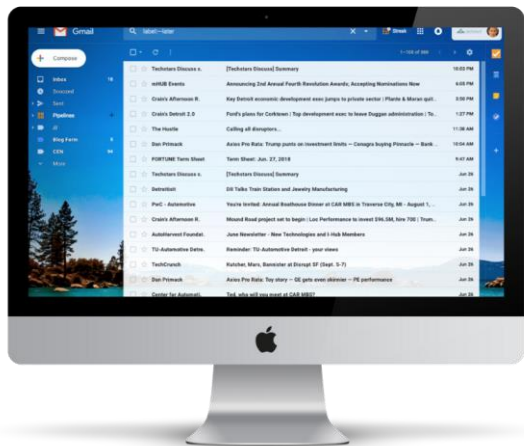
Gmail

label:-later

Streak

Compose

Inbox
Snoozed
Sent
Pipelines
All
King Farm
CEN
More

1–100 of 999

| Techstars Discuss v. | [Techstars Discuss] Summary | 10:03 PM |
|---|---|---|
| mHUB Events | Announcing 2nd Annual Fourth Revolution Awards; Accepting Nominations Now | 6:05 PM |
| Crain's Afternoon R. | Key Detroit economic development exec jumps to private sector \| Plante & Moran quit... | 3:58 PM |
| Crain's Detroit 2.0 | Ford's plans for Corktown \| Top development exec to leave Duggan administration \| To... | 1:27 PM |
| The Hustle | Calling all disruptors... | 11:38 AM |
| Dan Primack | Axios Pro Rata: Trump punts on investment limits — Conagra buying Pinnacle — Bank... | 10:54 AM |
| FORTUNE Term Sheet | Term Sheet: Jun. 27, 2018 | 9:47 AM |
| Techstars Discuss v. | [Techstars Discuss] Summary | Jun 26 |
| Detroitbiz | DX Talks Train Station and Jewelry Manufacturing | Jun 26 |
| PwC - Automotive | You're invited: Annual Boathouse Dinner at CAR MBS in Traverse City, MI - August 1, ... | Jun 26 |
| Crain's Afternoon R. | Mound Road project set to begin \| Loc Performance to invest $96.5M, hire 700 \| Trum... | Jun 26 |
| AutoHarvest Foundat. | June Newsletter - New Technologies and i-Hub Members | Jun 26 |
| TU-Automotive Detro. | Reminder: TU-Automotive Detroit - your views | Jun 26 |
| TechCrunch | Kutcher, Marc, Bernstein at Disrupt SF (Sept. 5-7) | Jun 26 |
| Dan Primack | Axios Pro Rata: Toy story — GE gets even skinnier — PE performance | Jun 26 |
| Center for Automoti. | Ted, who will you meet at CAR MBS? | Jun 26 |